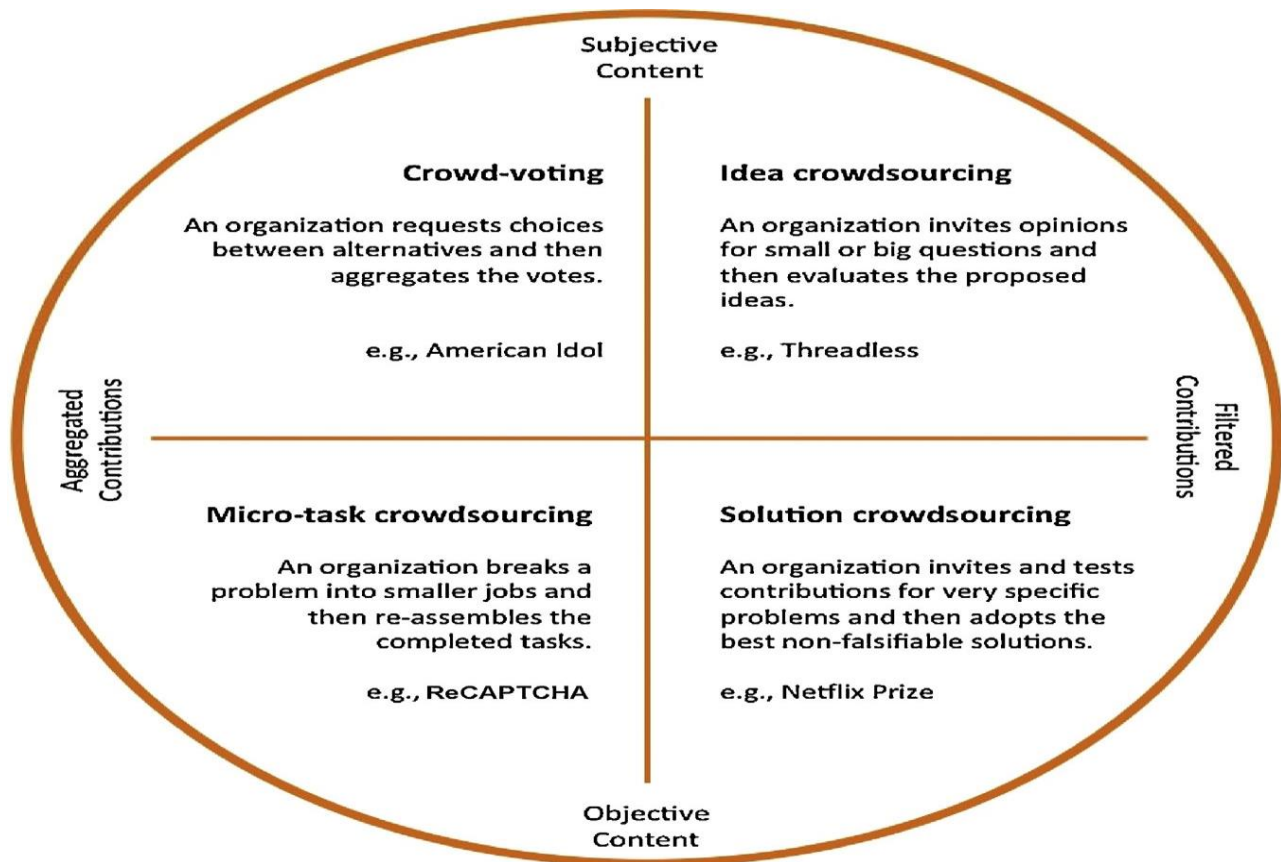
Subjective Content

Aggregated Contributions

Filtered Contributions

Crowd-voting

An organization requests choices between alternatives and then aggregates the votes.

e.g., American Idol

Idea crowdsourcing

An organization invites opinions for small or big questions and then evaluates the proposed ideas.

e.g., Threadless

Micro-task crowdsourcing

An organization breaks a problem into smaller jobs and then re-assembles the completed tasks.

e.g., ReCAPTCHA

Solution crowdsourcing

An organization invites and tests contributions for very specific problems and then adopts the best non-falsifiable solutions.

e.g., Netflix Prize

Objective Content